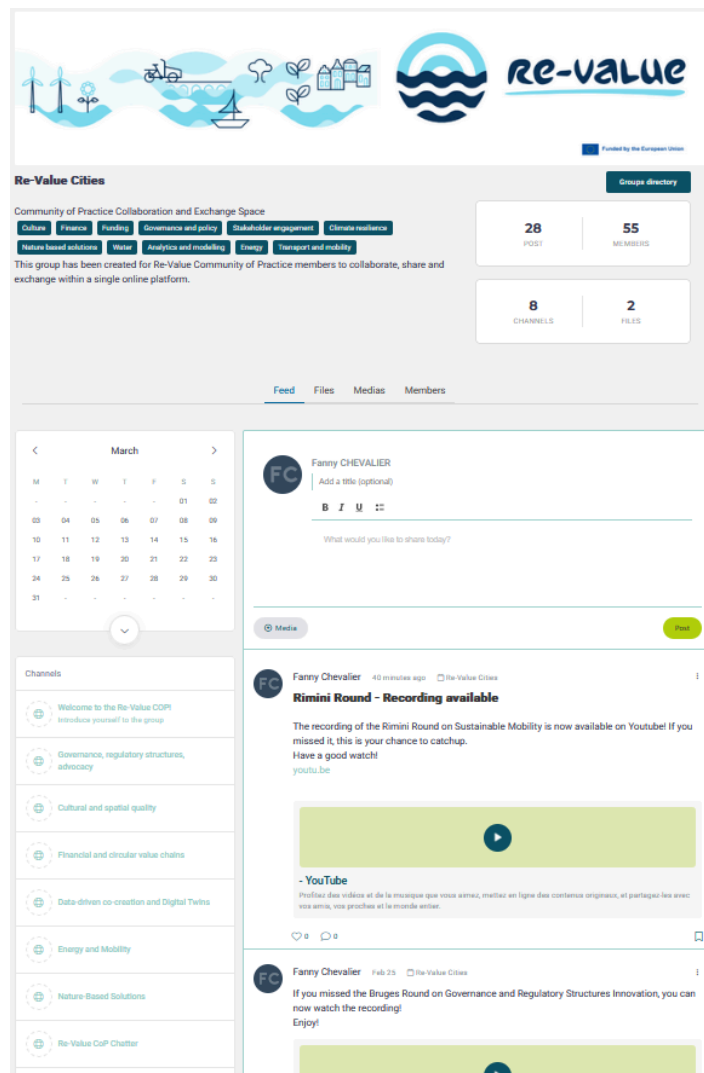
Re-Value

Funded by the European Union

Re-Value Cities

Groups directory

Community of Practice Collaboration and Exchange Space

Culture Finance Funding Governance and policy Stakeholder engagement Climate resilience Nature based solutions Water Analytics and modelling Energy Transport and mobility

This group has been created for Re-Value Community of Practice members to collaborate, share and exchange within a single online platform.

28 POST
55 MEMBERS
8 CHANNELS
2 FILES

Feed Files Medias Members

March

| M | T | W | T | F | S | S |
|---|---|---|---|---|---|---|
| - | - | - | - | - | 01 | 02 |
| 03 | 04 | 05 | 06 | 07 | 08 | 09 |
| 10 | 11 | 12 | 13 | 14 | 15 | 16 |
| 17 | 18 | 19 | 20 | 21 | 22 | 23 |
| 24 | 25 | 26 | 27 | 28 | 29 | 30 |
| 31 | - | - | - | - | - | - |

Channels

Welcome to the Re-Value COP!
Introduce yourself to the group

Governance, regulatory structures, advocacy

Cultural and spatial quality

Financial and circular value chains

Data-driven co-creation and Digital Twins

Energy and Mobility

Nature-Based Solutions

Re-Value CoP Chatter

FC
Fanny CHEVALIER
Add a title (optional)
B I U
What would you like to share today?
Media
Post

FC
Fanny Chevalier 40 minutes ago Re-Value Cities
Rimini Round - Recording available
The recording of the Rimini Round on Sustainable Mobility is now available on Youtube! If you missed it, this is your chance to catchup.
Have a good watch!
youtu.be

- YouTube
Profitez des vidéos et de la musique que vous aimez, mettez en ligne des contenus originaux, et partagez-les avec vos amis, vos proches et le monde entier.

0 0

FC
Fanny Chevalier Feb 25 Re-Value Cities
If you missed the Bruges Round on Governance and Regulatory Structures Innovation, you can now watch the recording!
Enjoy!